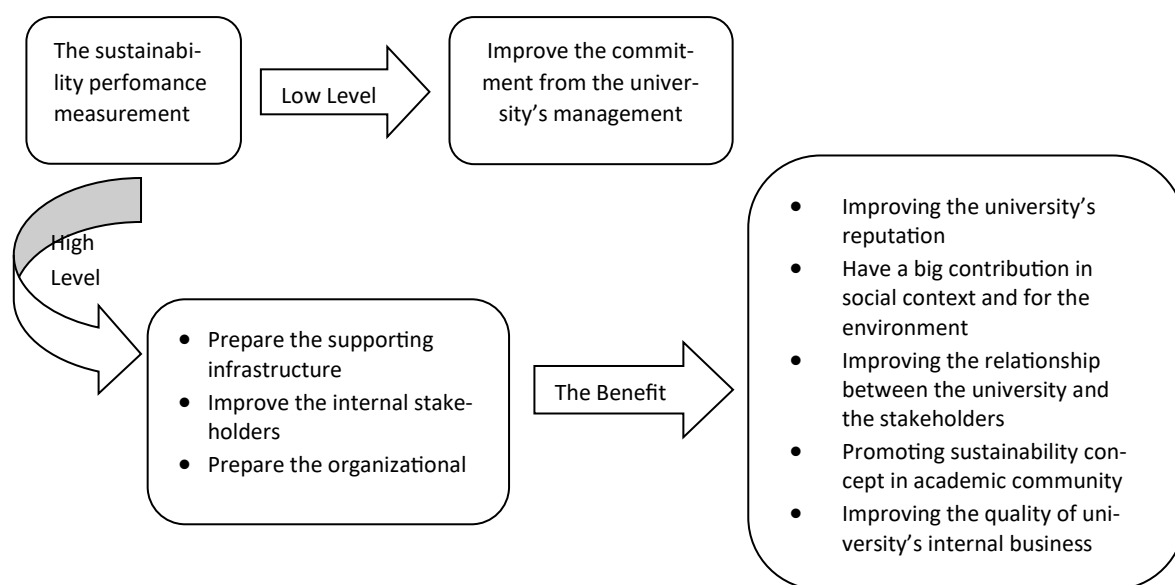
The sustainability perfomance measurement

Low Level

Improve the commitment from the university's management

High Level

- Prepare the supporting infrastructure
- Improve the internal stakeholders
- Prepare the organizational

The Benefit

- Improving the university's reputation
- Have a big contribution in social context and for the environment
- Improving the relationship between the university and the stakeholders
- Promoting sustainability concept in academic community
- Improving the quality of university's internal business